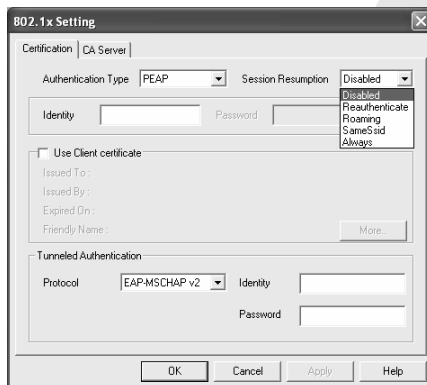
802.1x Setting

Certification | CA Server

Authentication Type PEAP

Session Resumption Disabled

Disabled
Reauthenticate
Roaming
SameSsid
Always

Identity

Password

Use Client certificate

Issued To :

Issued By :

Expired On :

Friendly Name :

More...

Tunneled Authentication

Protocol EAP-MSCHAP v2

Identity

Password

OK Cancel Apply Help